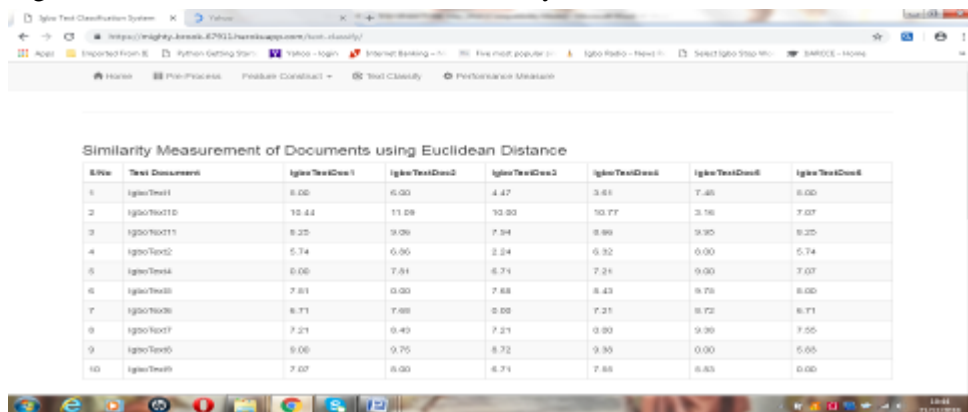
Igbo Text Classification System × Yahoo ×

https://mighty-brook-87911.herokuapp.com/text_classify/

Apps Imported From IE Python Getting Start Yahoo - login Internet Banking Five most popular Igbo Radio - News Select Igbo Stop Wo SAROCE - Home

Home Pre-Process Feature Construct Text Classify Performance Measure

Similarity Measurement of Documents using Euclidean Distance

| S/No | Test Document | IgboTextDoc1 | IgboTextDoc2 | IgboTextDoc3 | IgboTextDoc4 | IgboTextDoc5 | IgboTextDoc6 |
|---|---|---|---|---|---|---|---|
| 1 | IgboText1 | 0.00 | 6.00 | 4.47 | 3.61 | 7.48 | 0.00 |
| 2 | IgboText10 | 10.44 | 11.09 | 10.00 | 10.77 | 3.16 | 7.07 |
| 3 | IgboText11 | 8.25 | 9.06 | 7.94 | 8.66 | 9.95 | 8.25 |
| 4 | IgboText2 | 5.74 | 6.56 | 2.24 | 6.32 | 0.00 | 5.74 |
| 5 | IgboText4 | 0.00 | 7.81 | 6.71 | 7.21 | 9.00 | 7.07 |
| 6 | IgboText5 | 7.81 | 0.00 | 7.68 | 8.43 | 9.75 | 8.00 |
| 7 | IgboText6 | 6.71 | 7.68 | 0.00 | 7.21 | 8.72 | 6.71 |
| 8 | IgboText7 | 7.21 | 8.43 | 7.21 | 0.00 | 9.30 | 7.55 |
| 9 | IgboText8 | 9.00 | 9.75 | 8.72 | 9.30 | 0.00 | 5.66 |
| 10 | IgboText9 | 7.07 | 8.00 | 6.71 | 7.55 | 5.83 | 0.00 |